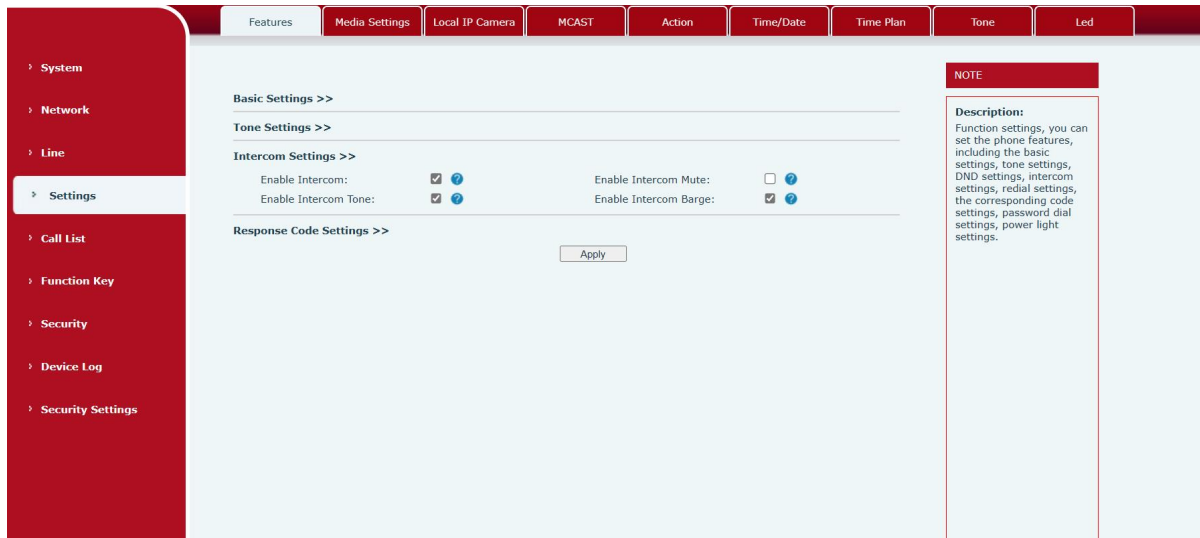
Features | Media Settings | Local IP Camera | MCAST | Action | Time/Date | Time Plan | Tone | Led

› System

› Network

› Line

› Settings

› Call List

› Function Key

› Security

› Device Log

› Security Settings

Basic Settings >>

Tone Settings >>

Intercom Settings >>

Enable Intercom:

Enable Intercom Mute:

Enable Intercom Tone:

Enable Intercom Barge:

Response Code Settings >>

Apply

NOTE

Description:

Function settings, you can set the phone features, including the basic settings, tone settings, DND settings, intercom settings, redial settings, the corresponding code settings, password dial settings, power light settings.